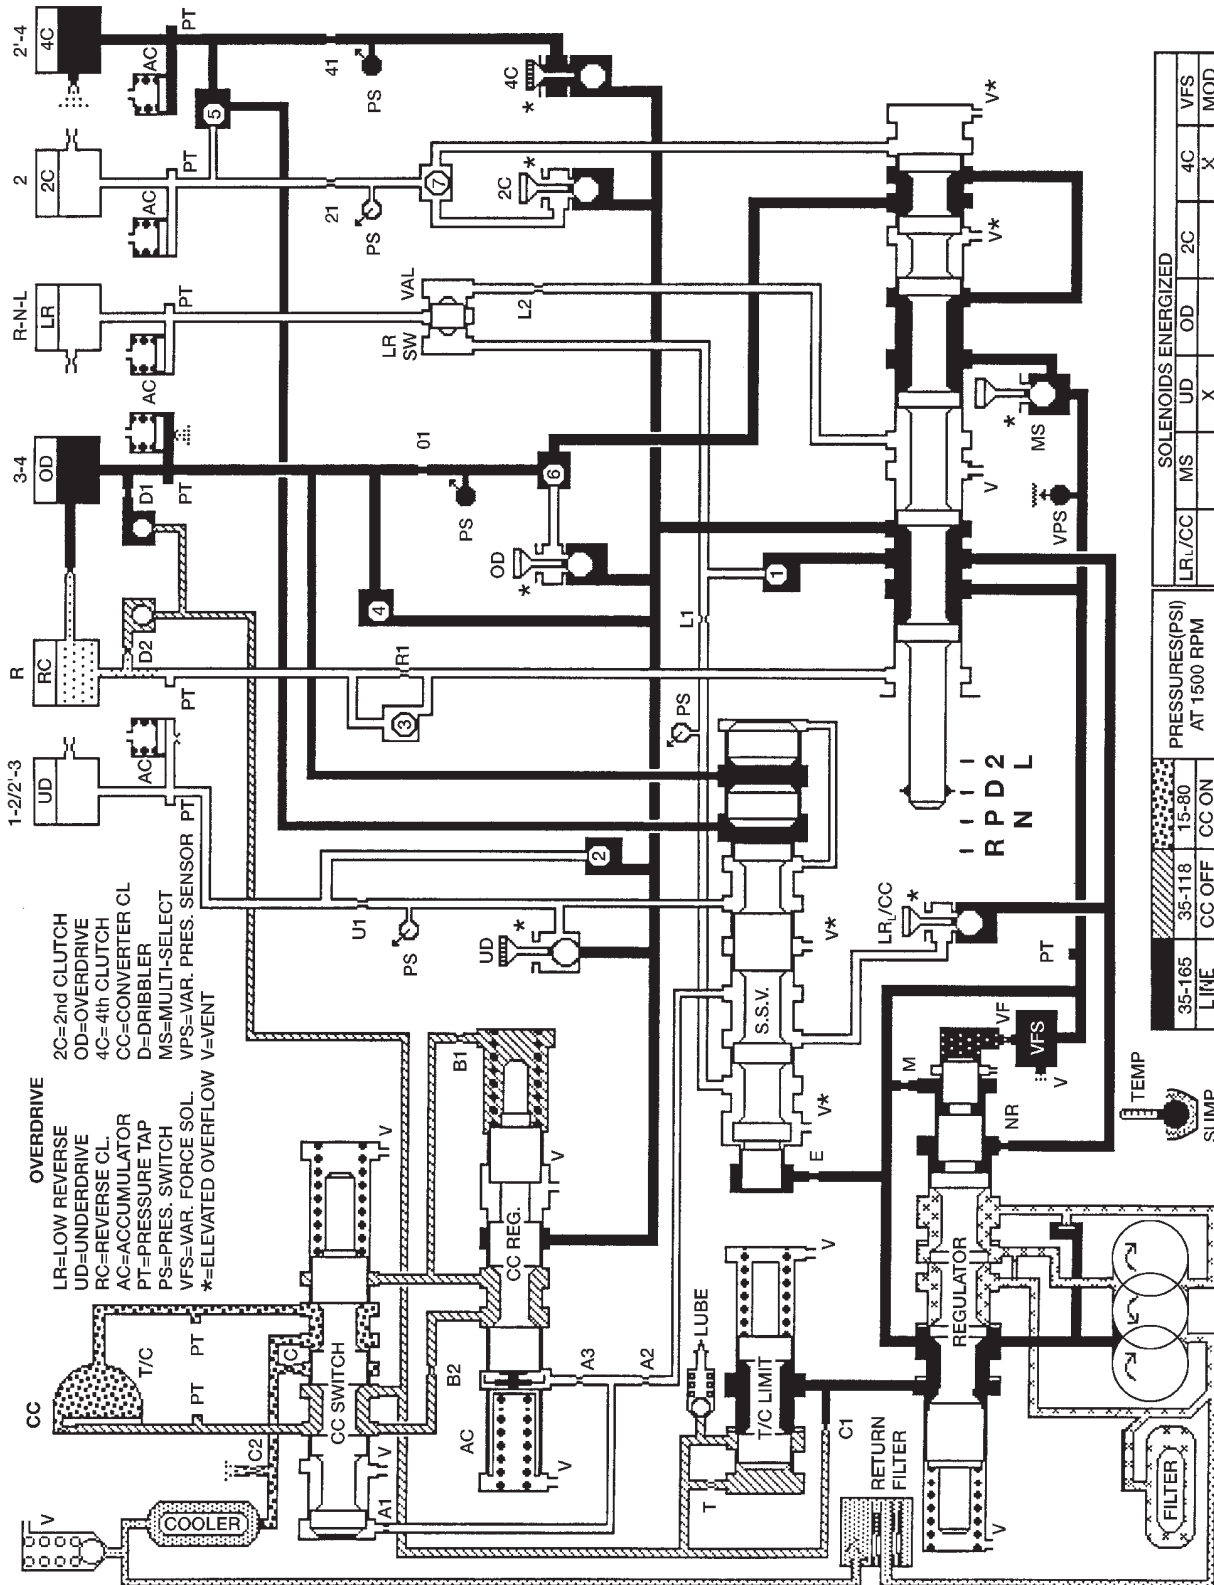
OVERDRIVE
LR=LOW REVERSE
UD=UNDERDRIVE
RC=REVERSE CL.
AC=ACCUMULATOR
PT=PRESSURE TAP
PS=PRES. SWITCH
VFS=VAR. FORCE SOL.
*=ELEVATED OVERFLOW
2C=2nd CLUTCH
OD=OVERDRIVE
4C=4th CLUTCH
CC=CONVERTER CL
D=DRIBBLER
MS=MULTI-SELECT
VPS=VAR. PRES. SENSOR
V=VENT

1-2/2'-3
UD
R
RC
3-4
OD
R-N-L
LR
2
2C
2'-4
4C

AC
PT
D1
D2
AC
PT
AC
PT
AC
PT
AC
PT
41
PS
4C
*
5
7
2C
*
21
PS
VAL
LR SW
L2
01
6
PS
OD
*
4
L1
1
R1
3
PS
2
U1
PS
UD
*
V*
S.S.V.
V*
LR$_L$/CC
*
PT
R P D 2
N L
V*
V*
V
MS
*
VPS
V*

CC
T/C
PT
PT
C
CC SWITCH
V
V
C2
V
COOLER
A1
AC
B2
CC REG.
V
B1
V
A3
A2
LUBE
T/C LIMIT
T
V
C1
RETURN FILTER
E
M
VF
VFS
V
NR
REGULATOR
TEMP
SUMP
FILTER
V

| 35-165 LINE | 35-118 CC OFF | 15-80 CC ON | PRESSURES(PSI) AT 1500 RPM |

| SOLENOIDS ENERGIZED | | | | | | |
|---|---|---|---|---|---|---|
| LR$_L$/CC | MS | UD | OD | 2C | 4C | VFS |
| | | X | | | X | MOD |